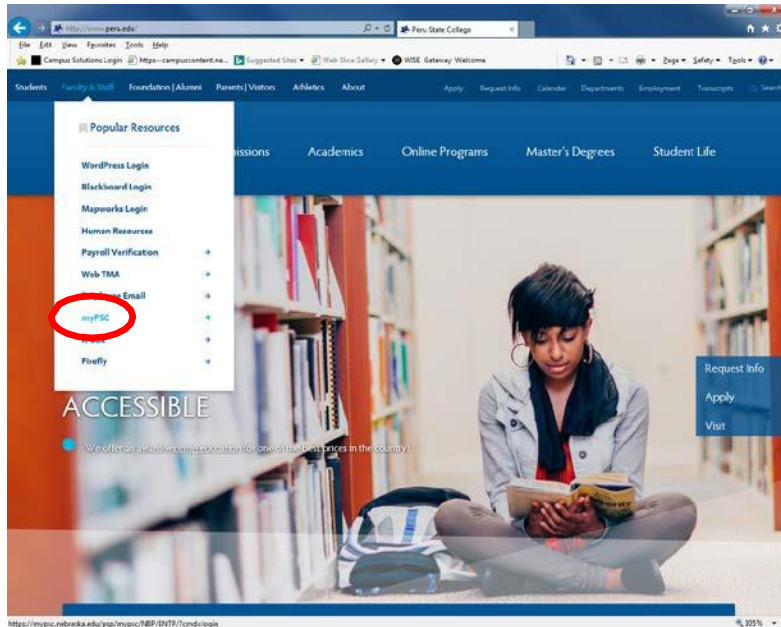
http://www.peru.edu/
Peru State College
File Edit View Favorites Tools Help
Campus Solutions Login https--campuscontent.ne... Suggested Sites Web Slice Gallery WISE Gateway Welcome
Page Safety Tools
Students Faculty & Staff Foundation | Alumni Parents | Visitors Athletics About
Apply Request Info Calendar Departments Employment Transcripts Search
Popular Resources
WordPress Login
Blackboard Login
Mapworks Login
Human Resources
Payroll Verification
Web TMA
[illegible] Email
myPSC
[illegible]
Firefly
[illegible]missions Academics Online Programs Master's Degrees Student Life
ACCESSIBLE
We offer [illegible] for one of the best prices in the country.
Request Info
Apply
Visit
https://mypsc.nebraska.edu/psp/mypsc/NBP/ENTP/?cmd=login
105%